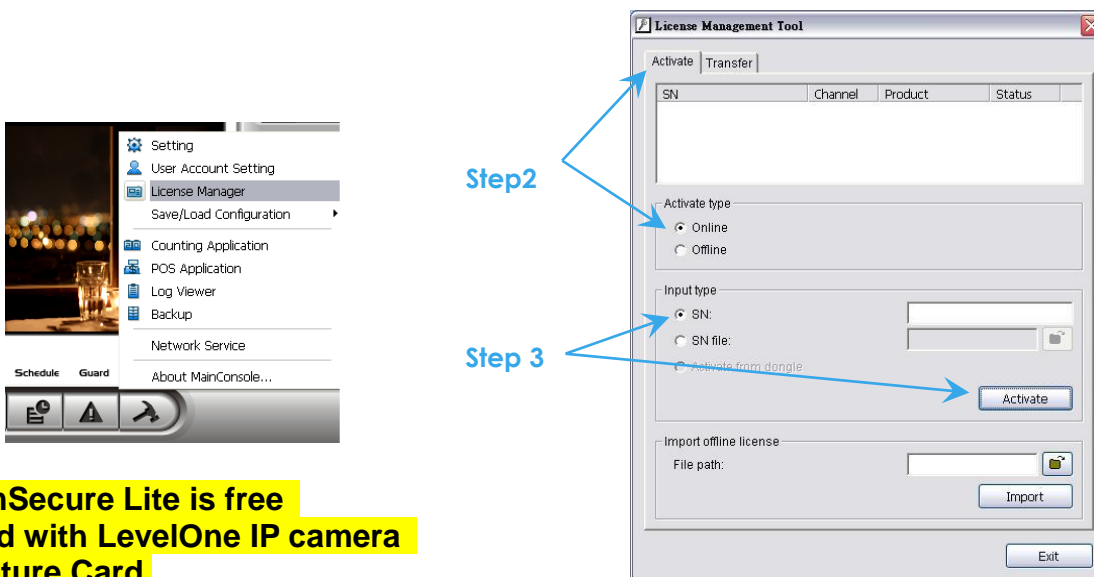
Setting
User Account Setting
License Manager
Save/Load Configuration
Counting Application
POS Application
Log Viewer
Backup
Network Service
About MainConsole...

Schedule
Guard

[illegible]nSecure Lite is free
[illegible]d with LevelOne IP camera
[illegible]ture Card

Step2

Step 3

License Management Tool

Activate
Transfer

| SN | Channel | Product | Status |
|---|---|---|---|

Activate type
Online
Offline

Input type
SN:
SN file:
Activate from dongle

Activate

Import offline license
File path:
Import

Exit